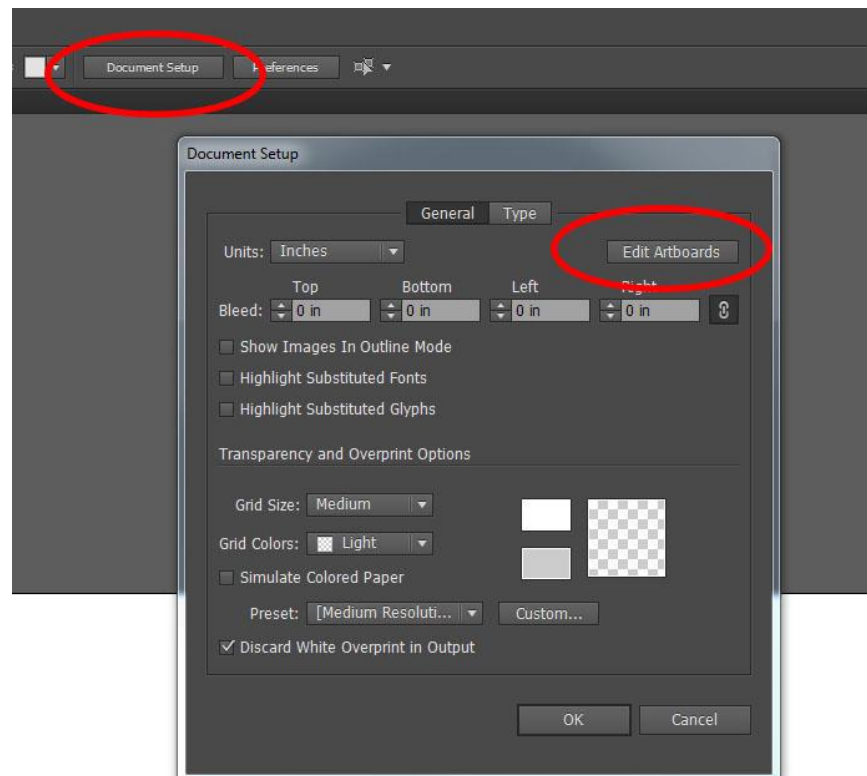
Document Setup
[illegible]eferences

Document Setup

General
Type

Units: Inches
Edit Artboards

Top
Bottom
Left
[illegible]ght

Bleed: 0 in
0 in
0 in
0 in

Show Images In Outline Mode
Highlight Substituted Fonts
Highlight Substituted Glyphs

Transparency and Overprint Options

Grid Size: Medium
Grid Colors: Light
Simulate Colored Paper
Preset: [Medium Resoluti...
Custom...
Discard White Overprint in Output

OK
Cancel